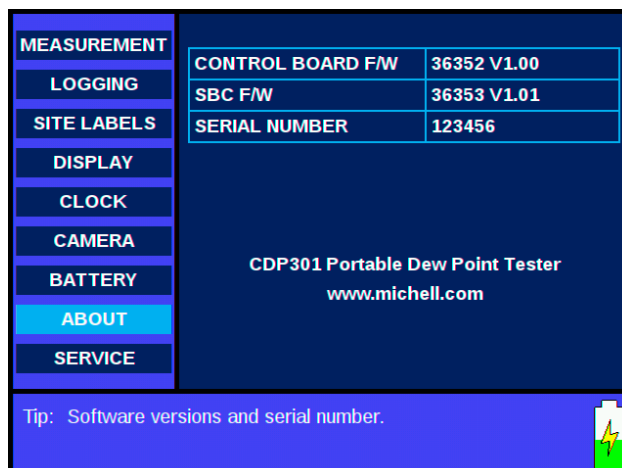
MEASUREMENT
LOGGING
SITE LABELS
DISPLAY
CLOCK
CAMERA
BATTERY
ABOUT
SERVICE

| CONTROL BOARD F/W | 36352 V1.00 |
|---|---|
| SBC F/W | 36353 V1.01 |
| SERIAL NUMBER | 123456 |

CDP301 Portable Dew Point Tester
www.michell.com

Tip: Software versions and serial number.